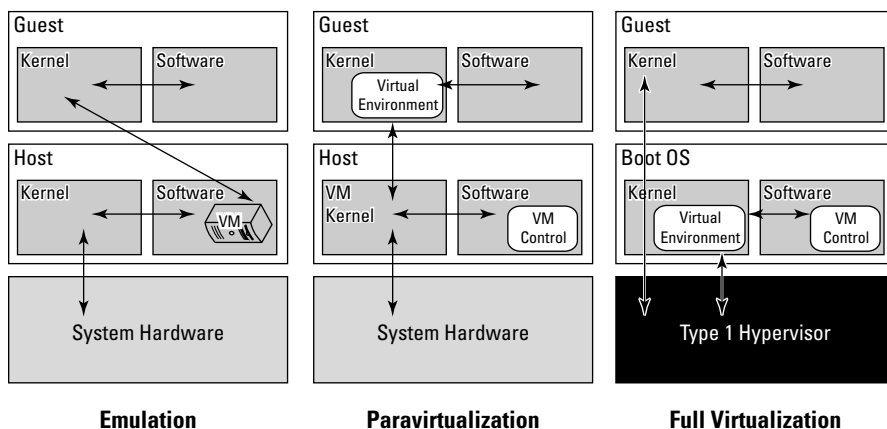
Guest

Kernel

Software

Host

Kernel

Software

VM

System Hardware

Emulation

Guest

Kernel

Virtual Environment

Software

Host

VM Kernel

Software

VM Control

System Hardware

Paravirtualization

Guest

Kernel

Software

Boot OS

Kernel

Virtual Environment

Software

VM Control

Type 1 Hypervisor

Full Virtualization